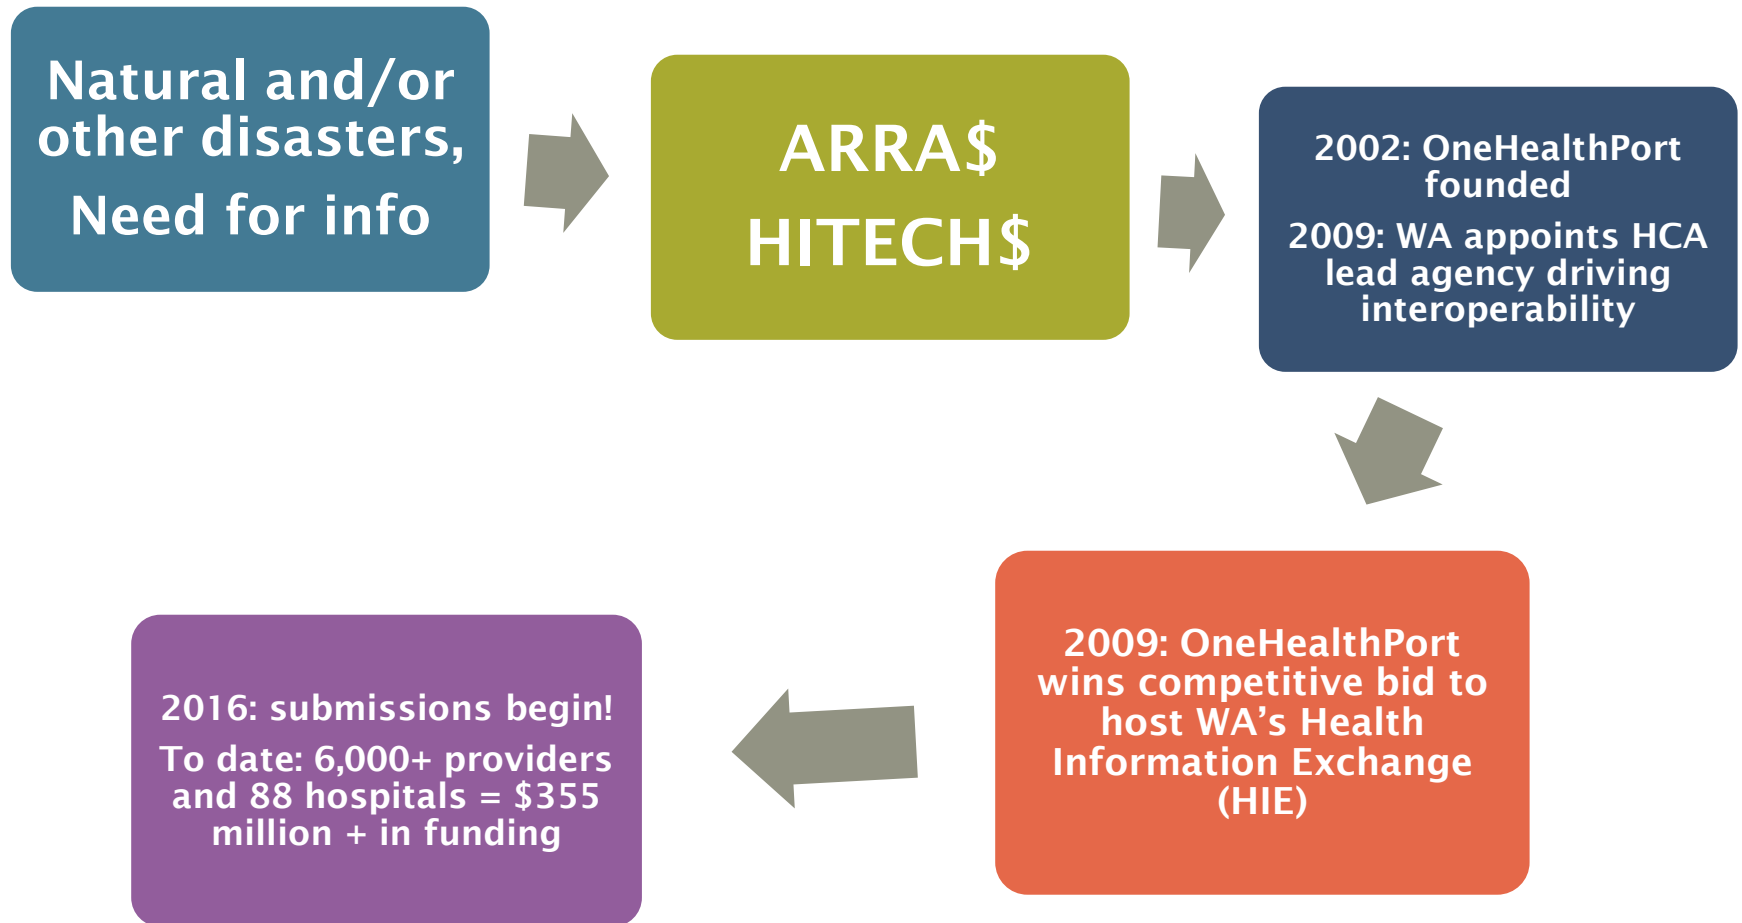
Natural and/or other disasters, Need for info

ARRA$ HITECH$

2002: OneHealthPort founded

2009: WA appoints HCA lead agency driving interoperability

2009: OneHealthPort wins competitive bid to host WA’s Health Information Exchange (HIE)

2016: submissions begin!

To date: 6,000+ providers and 88 hospitals = $355 million + in funding